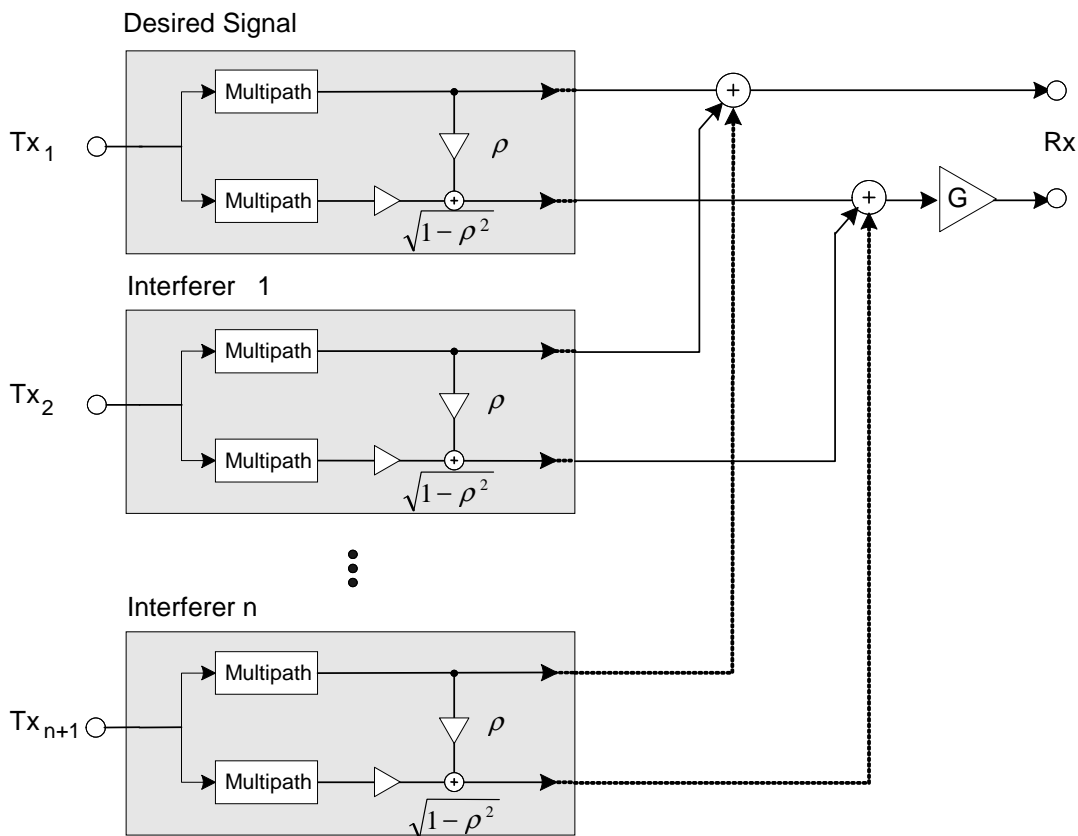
Desired Signal

$Tx_1$

Multipath

$\rho$

Multipath

$\sqrt{1-\rho^2}$

+

+

Rx

+

G

Interferer 1

$Tx_2$

Multipath

$\rho$

Multipath

$\sqrt{1-\rho^2}$

Interferer n

$Tx_{n+1}$

Multipath

$\rho$

Multipath

$\sqrt{1-\rho^2}$